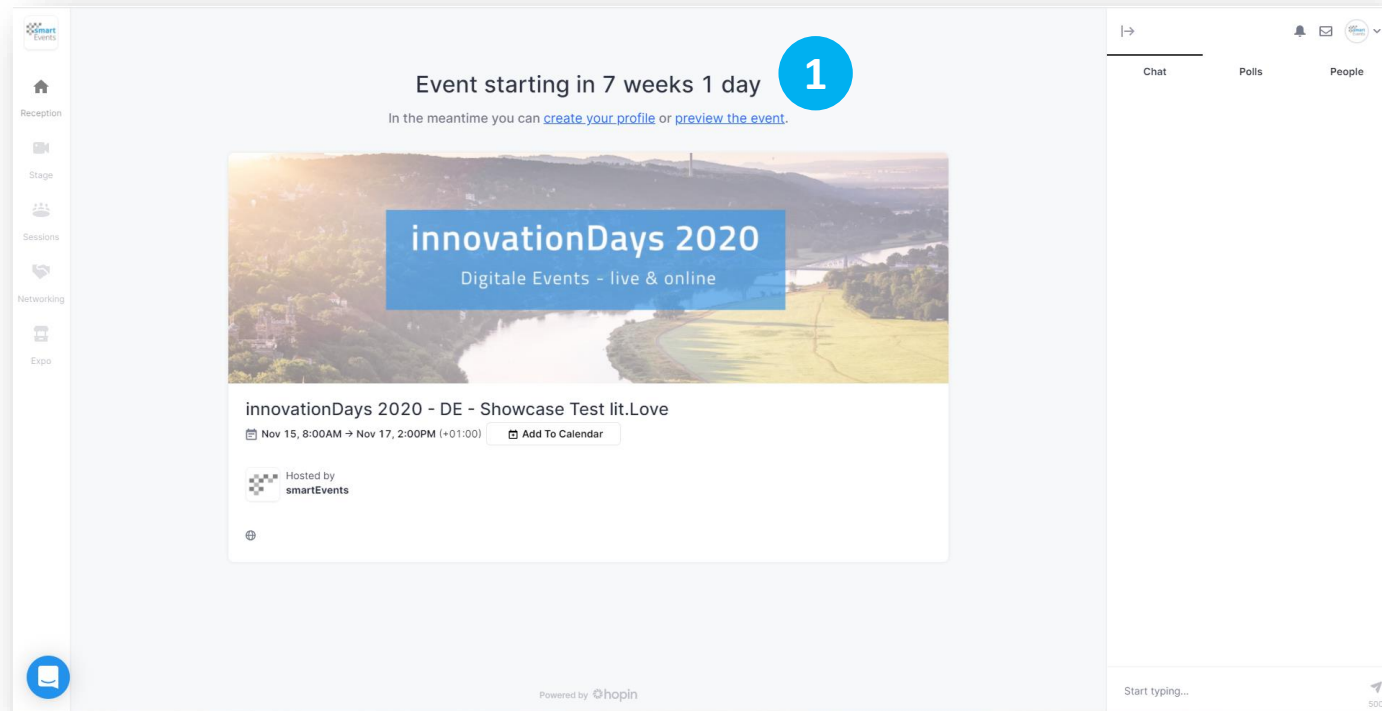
smart Events

Reception

Stage

Sessions

Networking

Expo

Event starting in 7 weeks 1 day

1

In the meantime you can create your profile or preview the event.

innovationDays 2020

Digitale Events - live & online

innovationDays 2020 - DE - Showcase Test lit.Love

Nov 15, 8:00AM → Nov 17, 2:00PM (+01:00)

Add To Calendar

Hosted by
smartEvents

Powered by hopin

Chat

Polls

People

Start typing...

500